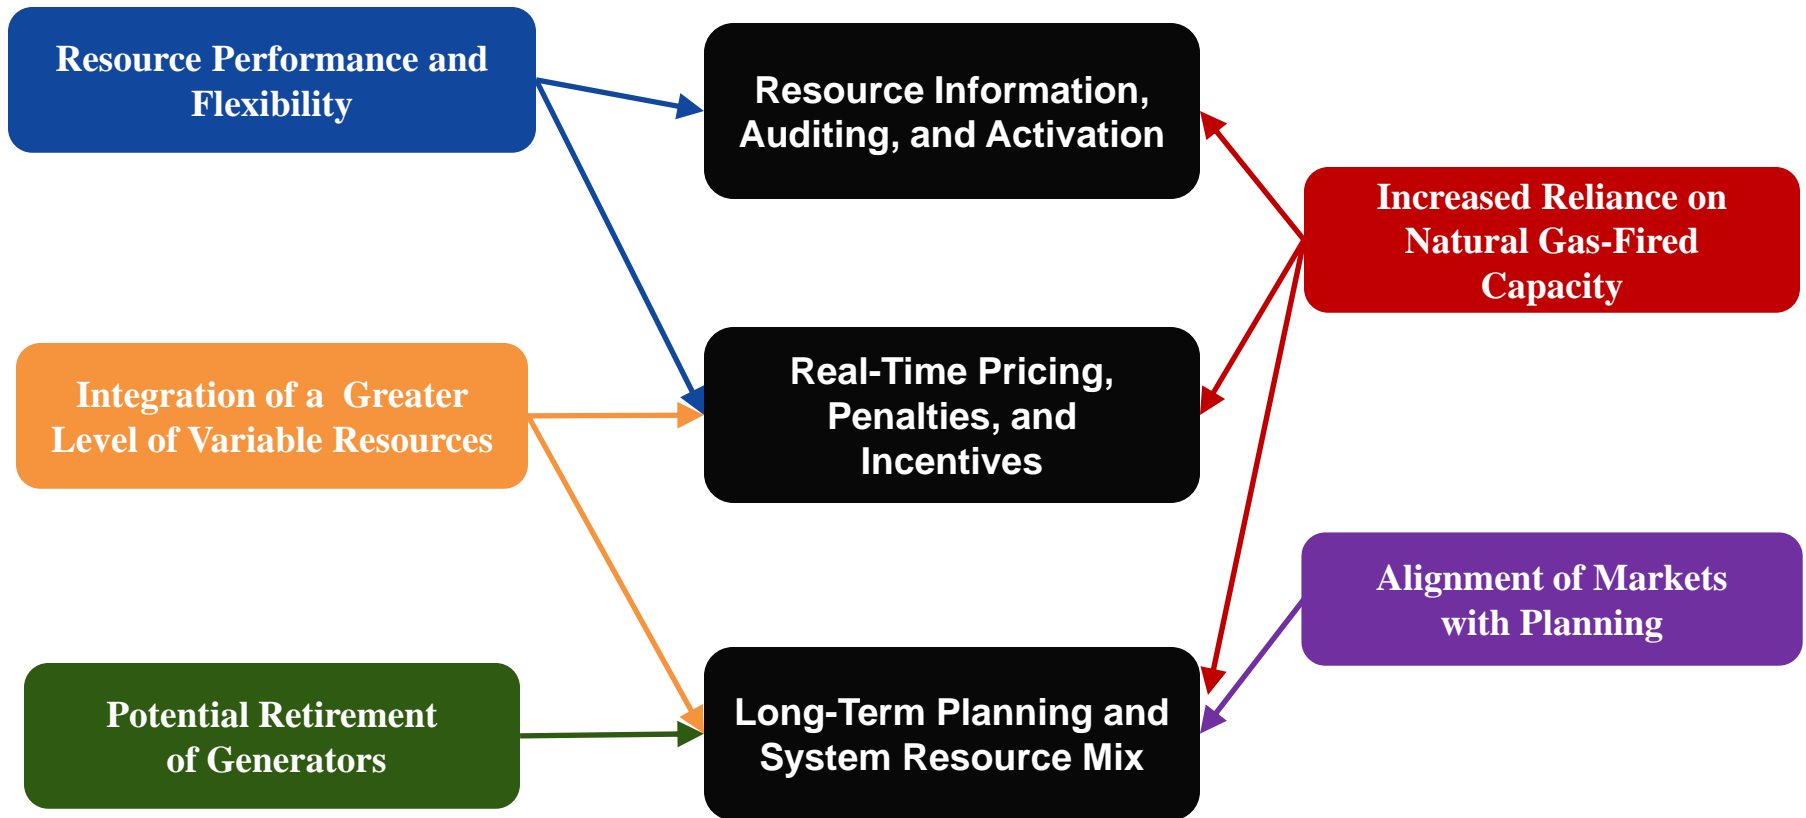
Resource Performance and Flexibility

Resource Information, Auditing, and Activation

Increased Reliance on Natural Gas-Fired Capacity

Integration of a Greater Level of Variable Resources

Real-Time Pricing, Penalties, and Incentives

Alignment of Markets with Planning

Potential Retirement of Generators

Long-Term Planning and System Resource Mix